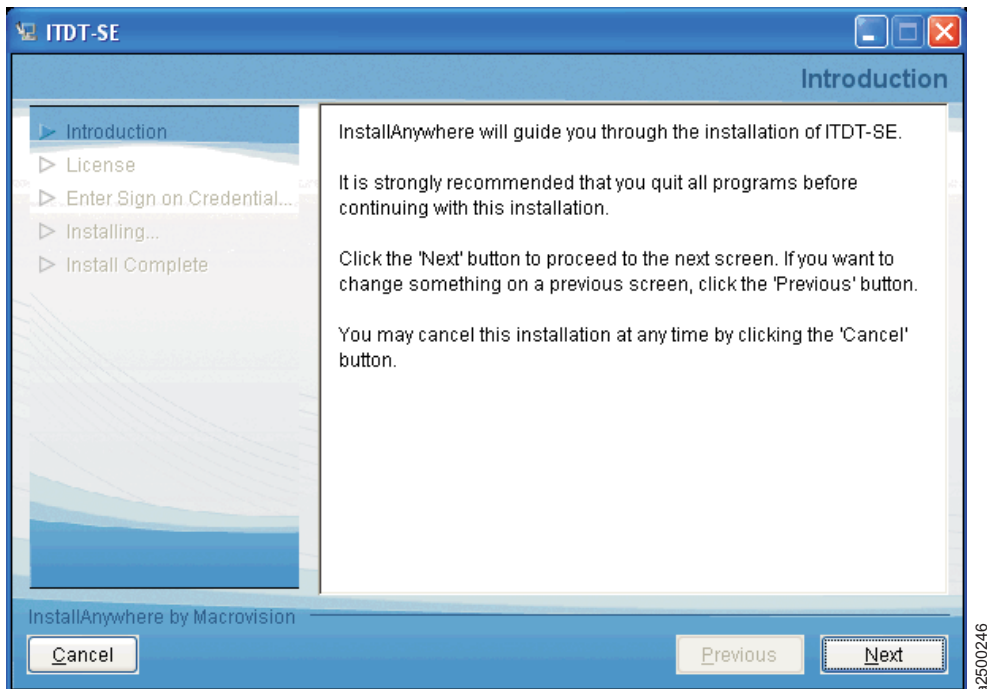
ITDT-SE

Introduction

Introduction
License
Enter Sign on Credential...
Installing...
Install Complete

InstallAnywhere will guide you through the installation of ITDT-SE.

It is strongly recommended that you quit all programs before continuing with this installation.

Click the 'Next' button to proceed to the next screen. If you want to change something on a previous screen, click the 'Previous' button.

You may cancel this installation at any time by clicking the 'Cancel' button.

InstallAnywhere by Macrovision

Cancel

Previous

Next

a2500246